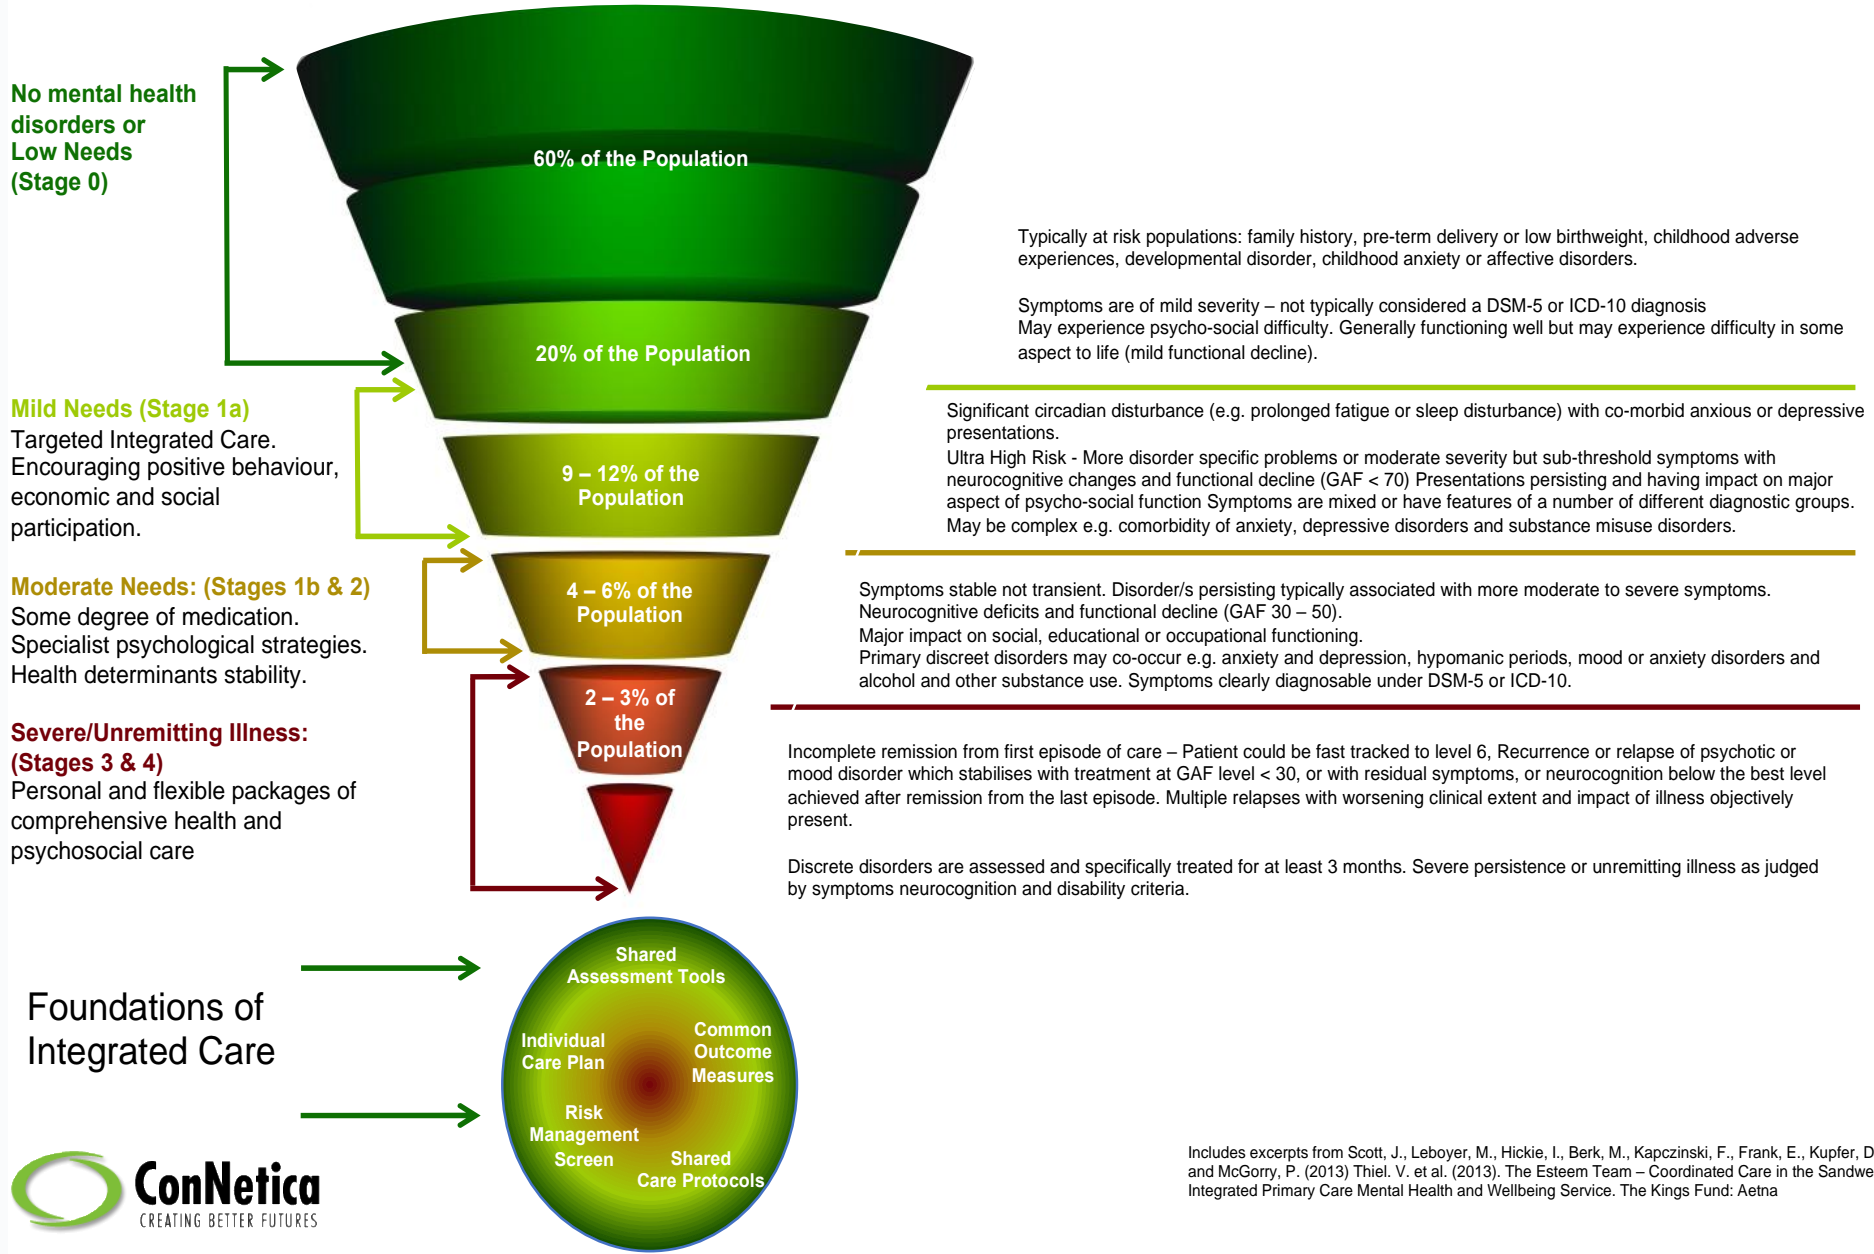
No mental health disorders or Low Needs (Stage 0)

60% of the Population

20% of the Population

Typically at risk populations: family history, pre-term delivery or low birthweight, childhood adverse experiences, developmental disorder, childhood anxiety or affective disorders.

Symptoms are of mild severity – not typically considered a DSM-5 or ICD-10 diagnosis
May experience psycho-social difficulty. Generally functioning well but may experience difficulty in some aspect to life (mild functional decline).

Mild Needs (Stage 1a)
Targeted Integrated Care. Encouraging positive behaviour, economic and social participation.

9 – 12% of the Population

Significant circadian disturbance (e.g. prolonged fatigue or sleep disturbance) with co-morbid anxious or depressive presentations.
Ultra High Risk - More disorder specific problems or moderate severity but sub-threshold symptoms with neurocognitive changes and functional decline (GAF < 70) Presentations persisting and having impact on major aspect of psycho-social function Symptoms are mixed or have features of a number of different diagnostic groups. May be complex e.g. comorbidity of anxiety, depressive disorders and substance misuse disorders.

Moderate Needs: (Stages 1b & 2)
Some degree of medication. Specialist psychological strategies. Health determinants stability.

4 – 6% of the Population

Symptoms stable not transient. Disorder/s persisting typically associated with more moderate to severe symptoms. Neurocognitive deficits and functional decline (GAF 30 – 50).
Major impact on social, educational or occupational functioning.
Primary discreet disorders may co-occur e.g. anxiety and depression, hypomanic periods, mood or anxiety disorders and alcohol and other substance use. Symptoms clearly diagnosable under DSM-5 or ICD-10.

Severe/Unremitting Illness: (Stages 3 & 4)
Personal and flexible packages of comprehensive health and psychosocial care

2 – 3% of the Population

Incomplete remission from first episode of care – Patient could be fast tracked to level 6, Recurrence or relapse of psychotic or mood disorder which stabilises with treatment at GAF level < 30, or with residual symptoms, or neurocognition below the best level achieved after remission from the last episode. Multiple relapses with worsening clinical extent and impact of illness objectively present.

Discrete disorders are assessed and specifically treated for at least 3 months. Severe persistence or unremitting illness as judged by symptoms neurocognition and disability criteria.

Foundations of Integrated Care

Shared Assessment Tools
Individual Care Plan
Common Outcome Measures
Risk Management Screen
Shared Care Protocols

ConNetica
CREATING BETTER FUTURES

Includes excerpts from Scott, J., Leboyer, M., Hickie, I., Berk, M., Kapczinski, F., Frank, E., Kupfer, D and McGorry, P. (2013) Thiel. V. et al. (2013). The Esteem Team – Coordinated Care in the Sandwe Integrated Primary Care Mental Health and Wellbeing Service. The Kings Fund: Aetna